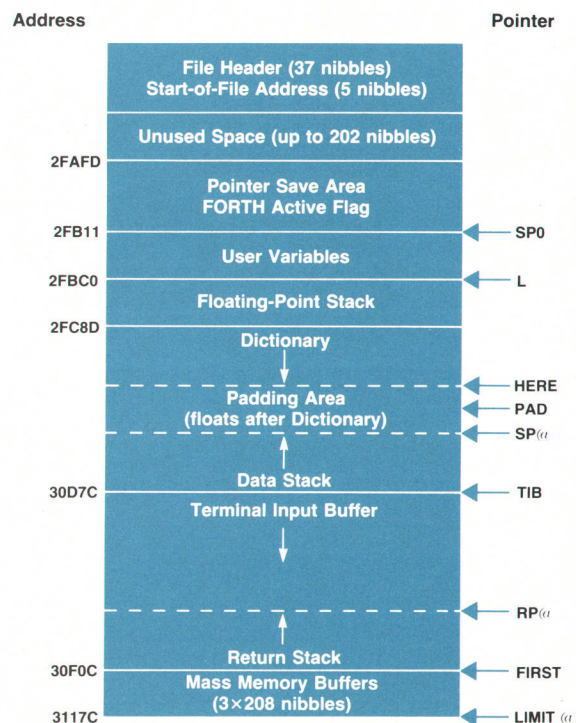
Address

Pointer

File Header (37 nibbles)
Start-of-File Address (5 nibbles)

Unused Space (up to 202 nibbles)

2FAFD

Pointer Save Area
FORTH Active Flag

2FB11

SP0

User Variables

2FBC0

L

Floating-Point Stack

2FC8D

Dictionary

HERE

Padding Area
(floats after Dictionary)

PAD

SP@

Data Stack

30D7C

TIB

Terminal Input Buffer

RP@

Return Stack

30F0C

FIRST

Mass Memory Buffers
(3×208 nibbles)

3117C

LIMIT @